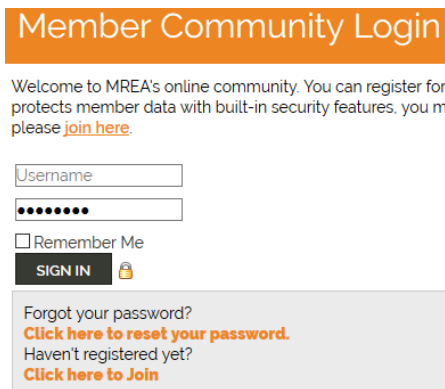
Member Community Login

Welcome to MREA's online community. You can register for protects member data with built-in security features, you m please join here.

Username

••••••••

Remember Me

SIGN IN

Forgot your password?
Click here to reset your password.
Haven't registered yet?
Click here to Join